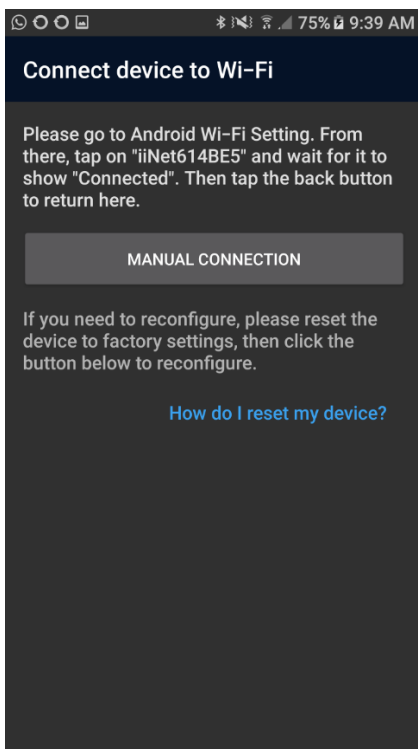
75% 9:39 AM

Connect device to Wi-Fi

Please go to Android Wi-Fi Setting. From there, tap on "iiNet614BE5" and wait for it to show "Connected". Then tap the back button to return here.

MANUAL CONNECTION

If you need to reconfigure, please reset the device to factory settings, then click the button below to reconfigure.

How do I reset my device?